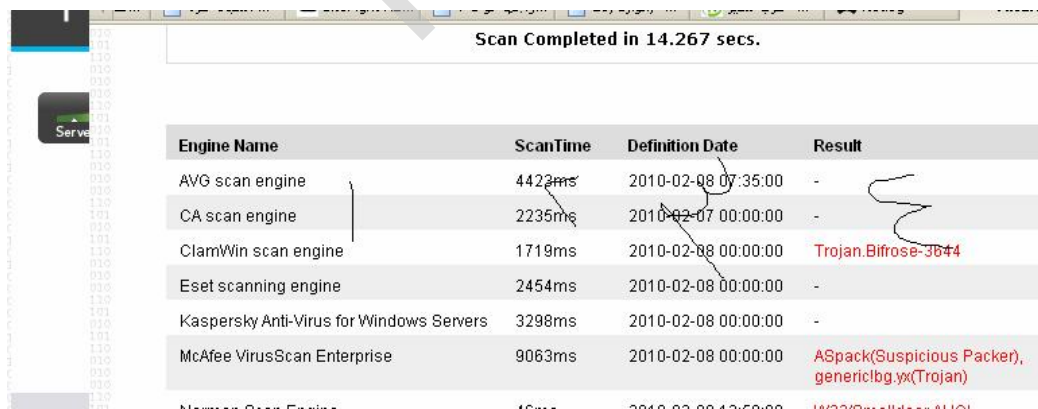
Scan Completed in 14.267 secs.

Serve

| Engine Name | ScanTime | Definition Date | Result |
|---|---|---|---|
| AVG scan engine | 4423ms | 2010-02-08 07:35:00 | - |
| CA scan engine | 2235ms | 2010-02-07 00:00:00 | - |
| ClamWin scan engine | 1719ms | 2010-02-08 00:00:00 | Trojan.Bifrose-3644 |
| Eset scanning engine | 2454ms | 2010-02-08 00:00:00 | - |
| Kaspersky Anti-Virus for Windows Servers | 3298ms | 2010-02-08 00:00:00 | - |
| McAfee VirusScan Enterprise | 9063ms | 2010-02-08 00:00:00 | ASpack(Suspicious Packer), generic!bg.yx(Trojan) |
| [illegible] | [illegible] | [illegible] | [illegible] |